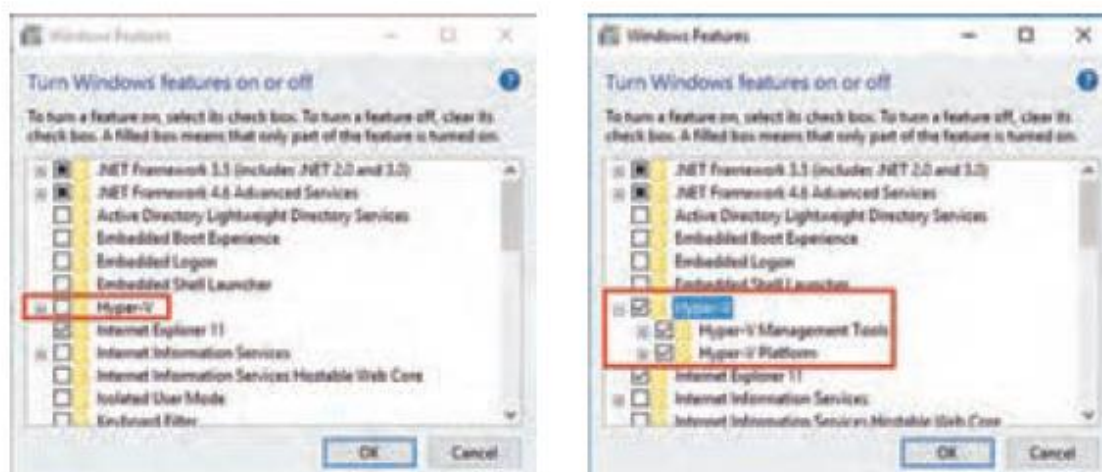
Windows Features

Turn Windows features on or off

To turn a feature on, select its check box. To turn a feature off, clear its check box. A filled box means that only part of the feature is turned on.

.NET Framework 3.5 (includes .NET 2.0 and 3.0)
.NET Framework 4.6 Advanced Services
Active Directory Lightweight Directory Services
Embedded Boot Experience
Embedded Logon
Embedded Shell Launcher
Hyper-V
Internet Explorer 11
Internet Information Services
Internet Information Services Hostable Web Core
Isolated User Mode
Keyboard Filter

OK Cancel

Windows Features

Turn Windows features on or off

To turn a feature on, select its check box. To turn a feature off, clear its check box. A filled box means that only part of the feature is turned on.

.NET Framework 3.5 (includes .NET 2.0 and 3.0)
.NET Framework 4.6 Advanced Services
Active Directory Lightweight Directory Services
Embedded Boot Experience
Embedded Logon
Embedded Shell Launcher
Hyper-V
Hyper-V Management Tools
Hyper-V Platform
Internet Explorer 11
Internet Information Services
Internet Information Services Hostable Web Core

OK Cancel